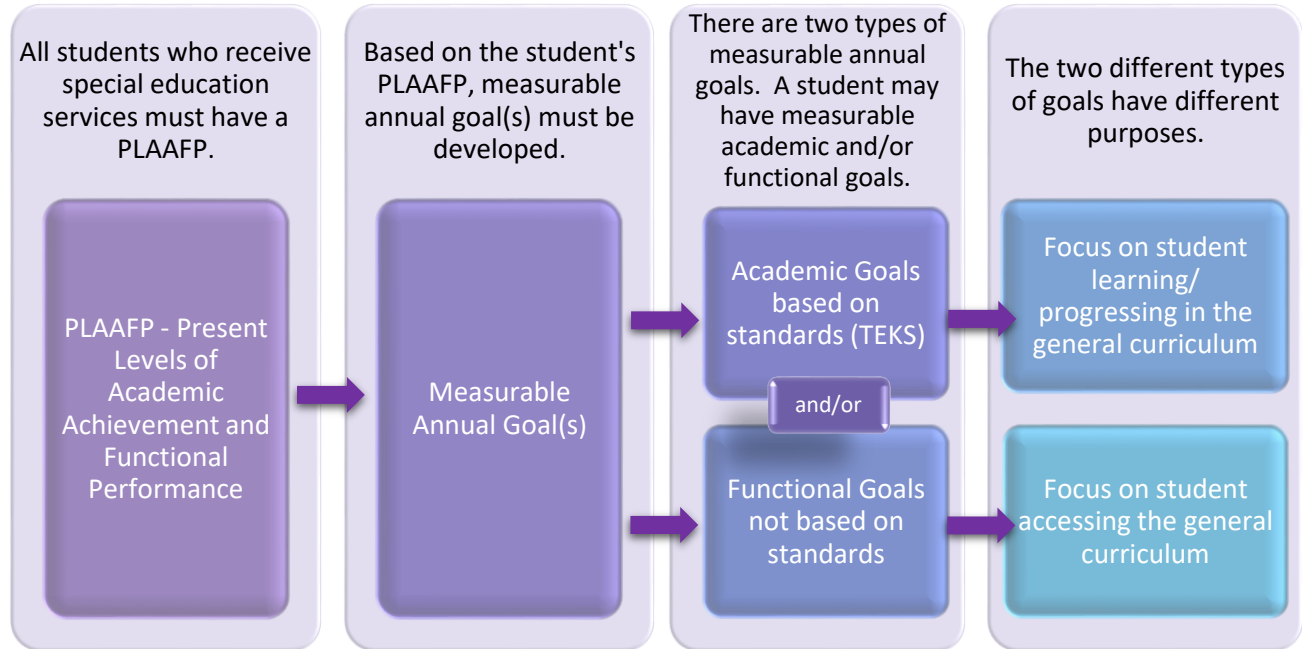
All students who receive special education services must have a PLAAFP.

PLAAFP - Present Levels of Academic Achievement and Functional Performance

Based on the student's PLAAFP, measurable annual goal(s) must be developed.

Measurable Annual Goal(s)

There are two types of measurable annual goals. A student may have measurable academic and/or functional goals.

Academic Goals based on standards (TEKS)

and/or

Functional Goals not based on standards

The two different types of goals have different purposes.

Focus on student learning/ progressing in the general curriculum

Focus on student accessing the general curriculum